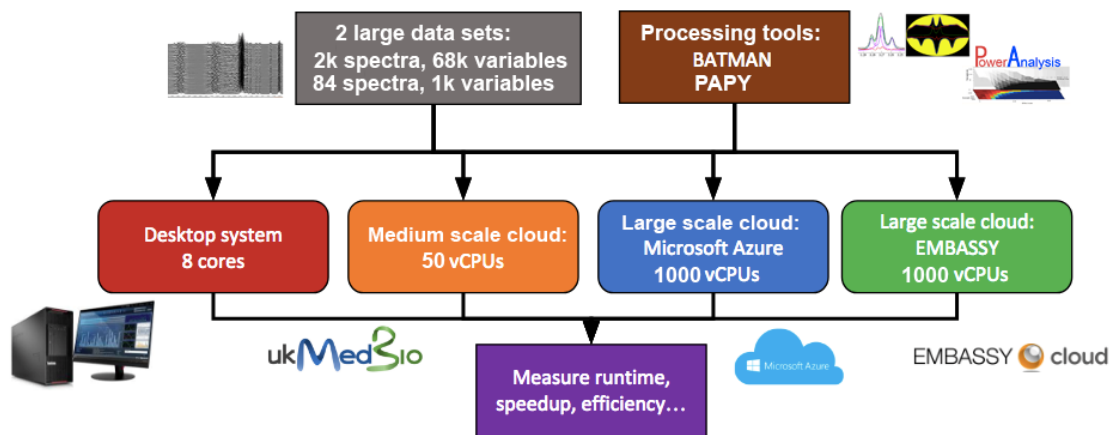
2 large data sets:
2k spectra, 68k variables
84 spectra, 1k variables

Processing tools:
BATMAN
PAPY

PowerAnalysis

Desktop system
8 cores

Medium scale cloud:
50 vCPUs

Large scale cloud:
Microsoft Azure
1000 vCPUs

Large scale cloud:
EMBASSY
1000 vCPUs

ukMedBio

Measure runtime,
speedup, efficiency…

Microsoft Azure

EMBASSY cloud